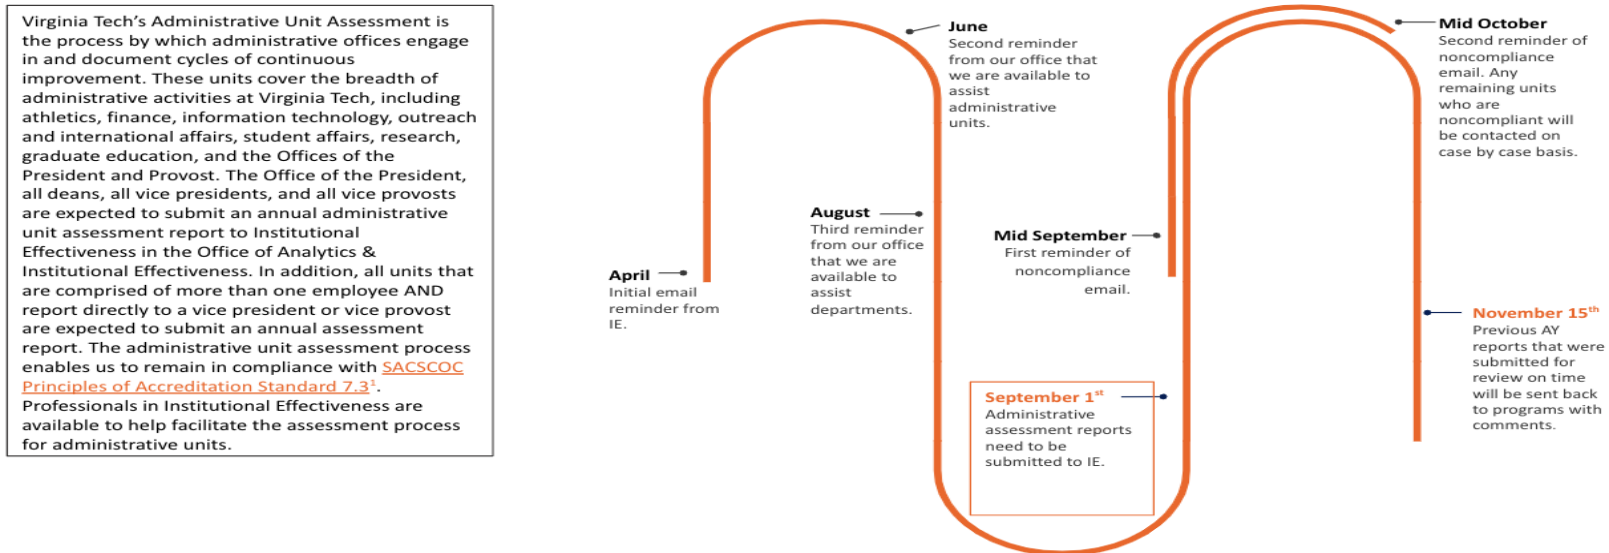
Virginia Tech's Administrative Unit Assessment is the process by which administrative offices engage in and document cycles of continuous improvement. These units cover the breadth of administrative activities at Virginia Tech, including athletics, finance, information technology, outreach and international affairs, student affairs, research, graduate education, and the Offices of the President and Provost. The Office of the President, all deans, all vice presidents, and all vice provosts are expected to submit an annual administrative unit assessment report to Institutional Effectiveness in the Office of Analytics & Institutional Effectiveness. In addition, all units that are comprised of more than one employee AND report directly to a vice president or vice provost are expected to submit an annual assessment report. The administrative unit assessment process enables us to remain in compliance with SACSCOC Principles of Accreditation Standard 7.3$^1$. Professionals in Institutional Effectiveness are available to help facilitate the assessment process for administrative units.

April
Initial email reminder from IE.

June
Second reminder from our office that we are available to assist administrative units.

August
Third reminder from our office that we are available to assist departments.

September 1$^{st}$
Administrative assessment reports need to be submitted to IE.

Mid September
First reminder of noncompliance email.

Mid October
Second reminder of noncompliance email. Any remaining units who are noncompliant will be contacted on case by case basis.

November 15$^{th}$
Previous AY reports that were submitted for review on time will be sent back to programs with comments.